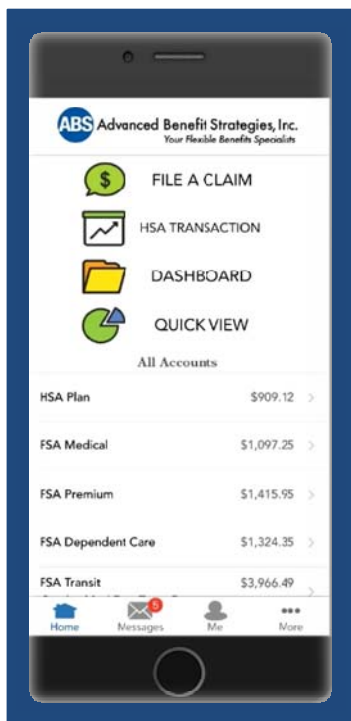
ABS Advanced Benefit Strategies, Inc.
Your Flexible Benefits Specialists

$ FILE A CLAIM

HSA TRANSACTION

DASHBOARD

QUICK VIEW

All Accounts

| | |
|---|---|
| HSA Plan | $909.12 |
| FSA Medical | $1,097.25 |
| FSA Premium | $1,415.95 |
| FSA Dependent Care | $1,324.35 |
| FSA Transit | $3,966.49 |

Home Messages 5 Me More